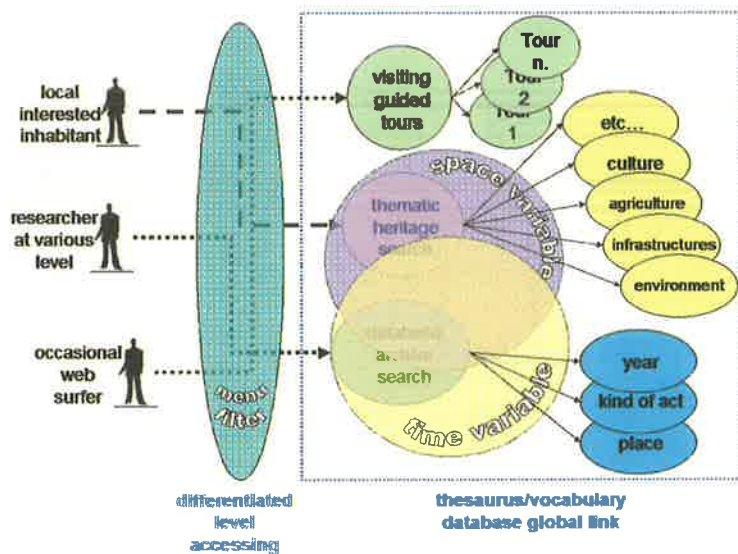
local interested inhabitant

researcher at various level

occasional web surfer

menu filter

visiting guided tours

Tour n.

Tour 2

Tour 1

etc...

culture

agriculture

infrastructures

environment

space variable

thematic heritage search

database archive search

time variable

year

kind of act

place

differentiated level accessing

thesaurus/vocabulary database global link